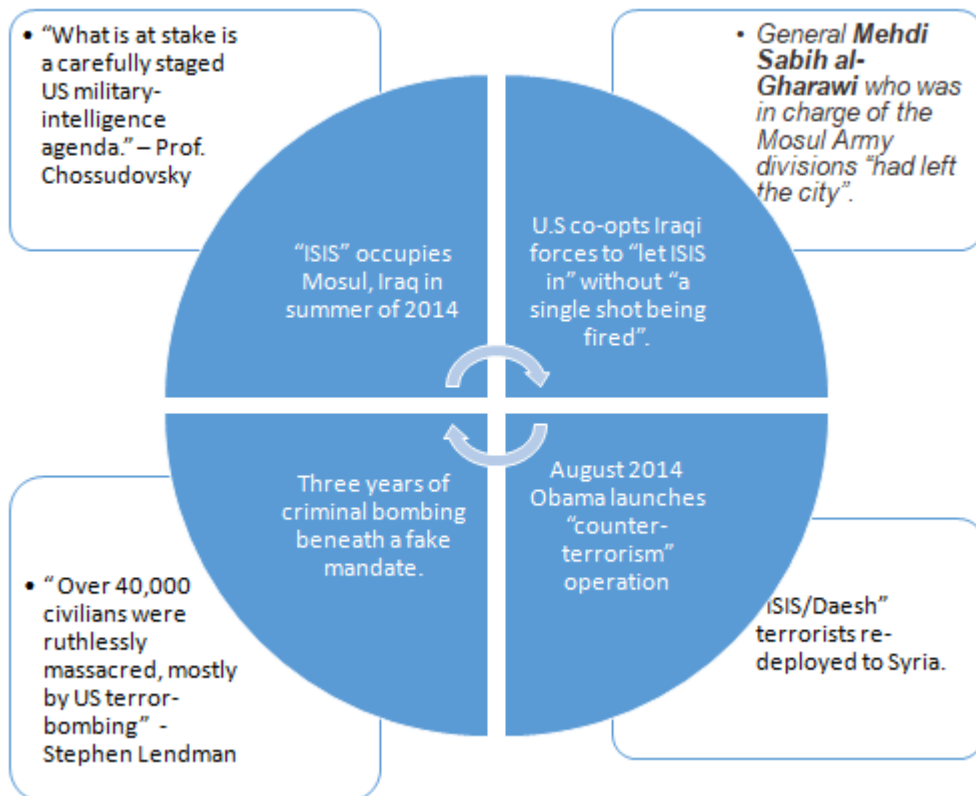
• "What is at stake is a carefully staged US military-intelligence agenda." – Prof. Chossudovsky

• General **Mehdi Sabih al-Gharawi** who was in charge of the Mosul Army divisions "had left the city".

"ISIS" occupies Mosul, Iraq in summer of 2014

U.S co-opts Iraqi forces to "let ISIS in" without "a single shot being fired".

Three years of criminal bombing beneath a fake mandate.

August 2014 Obama launches "counter-terrorism" operation

• " Over 40,000 civilians were ruthlessly massacred, mostly by US terror-bombing" - Stephen Lendman

"ISIS/Daesh" terrorists re-deployed to Syria.